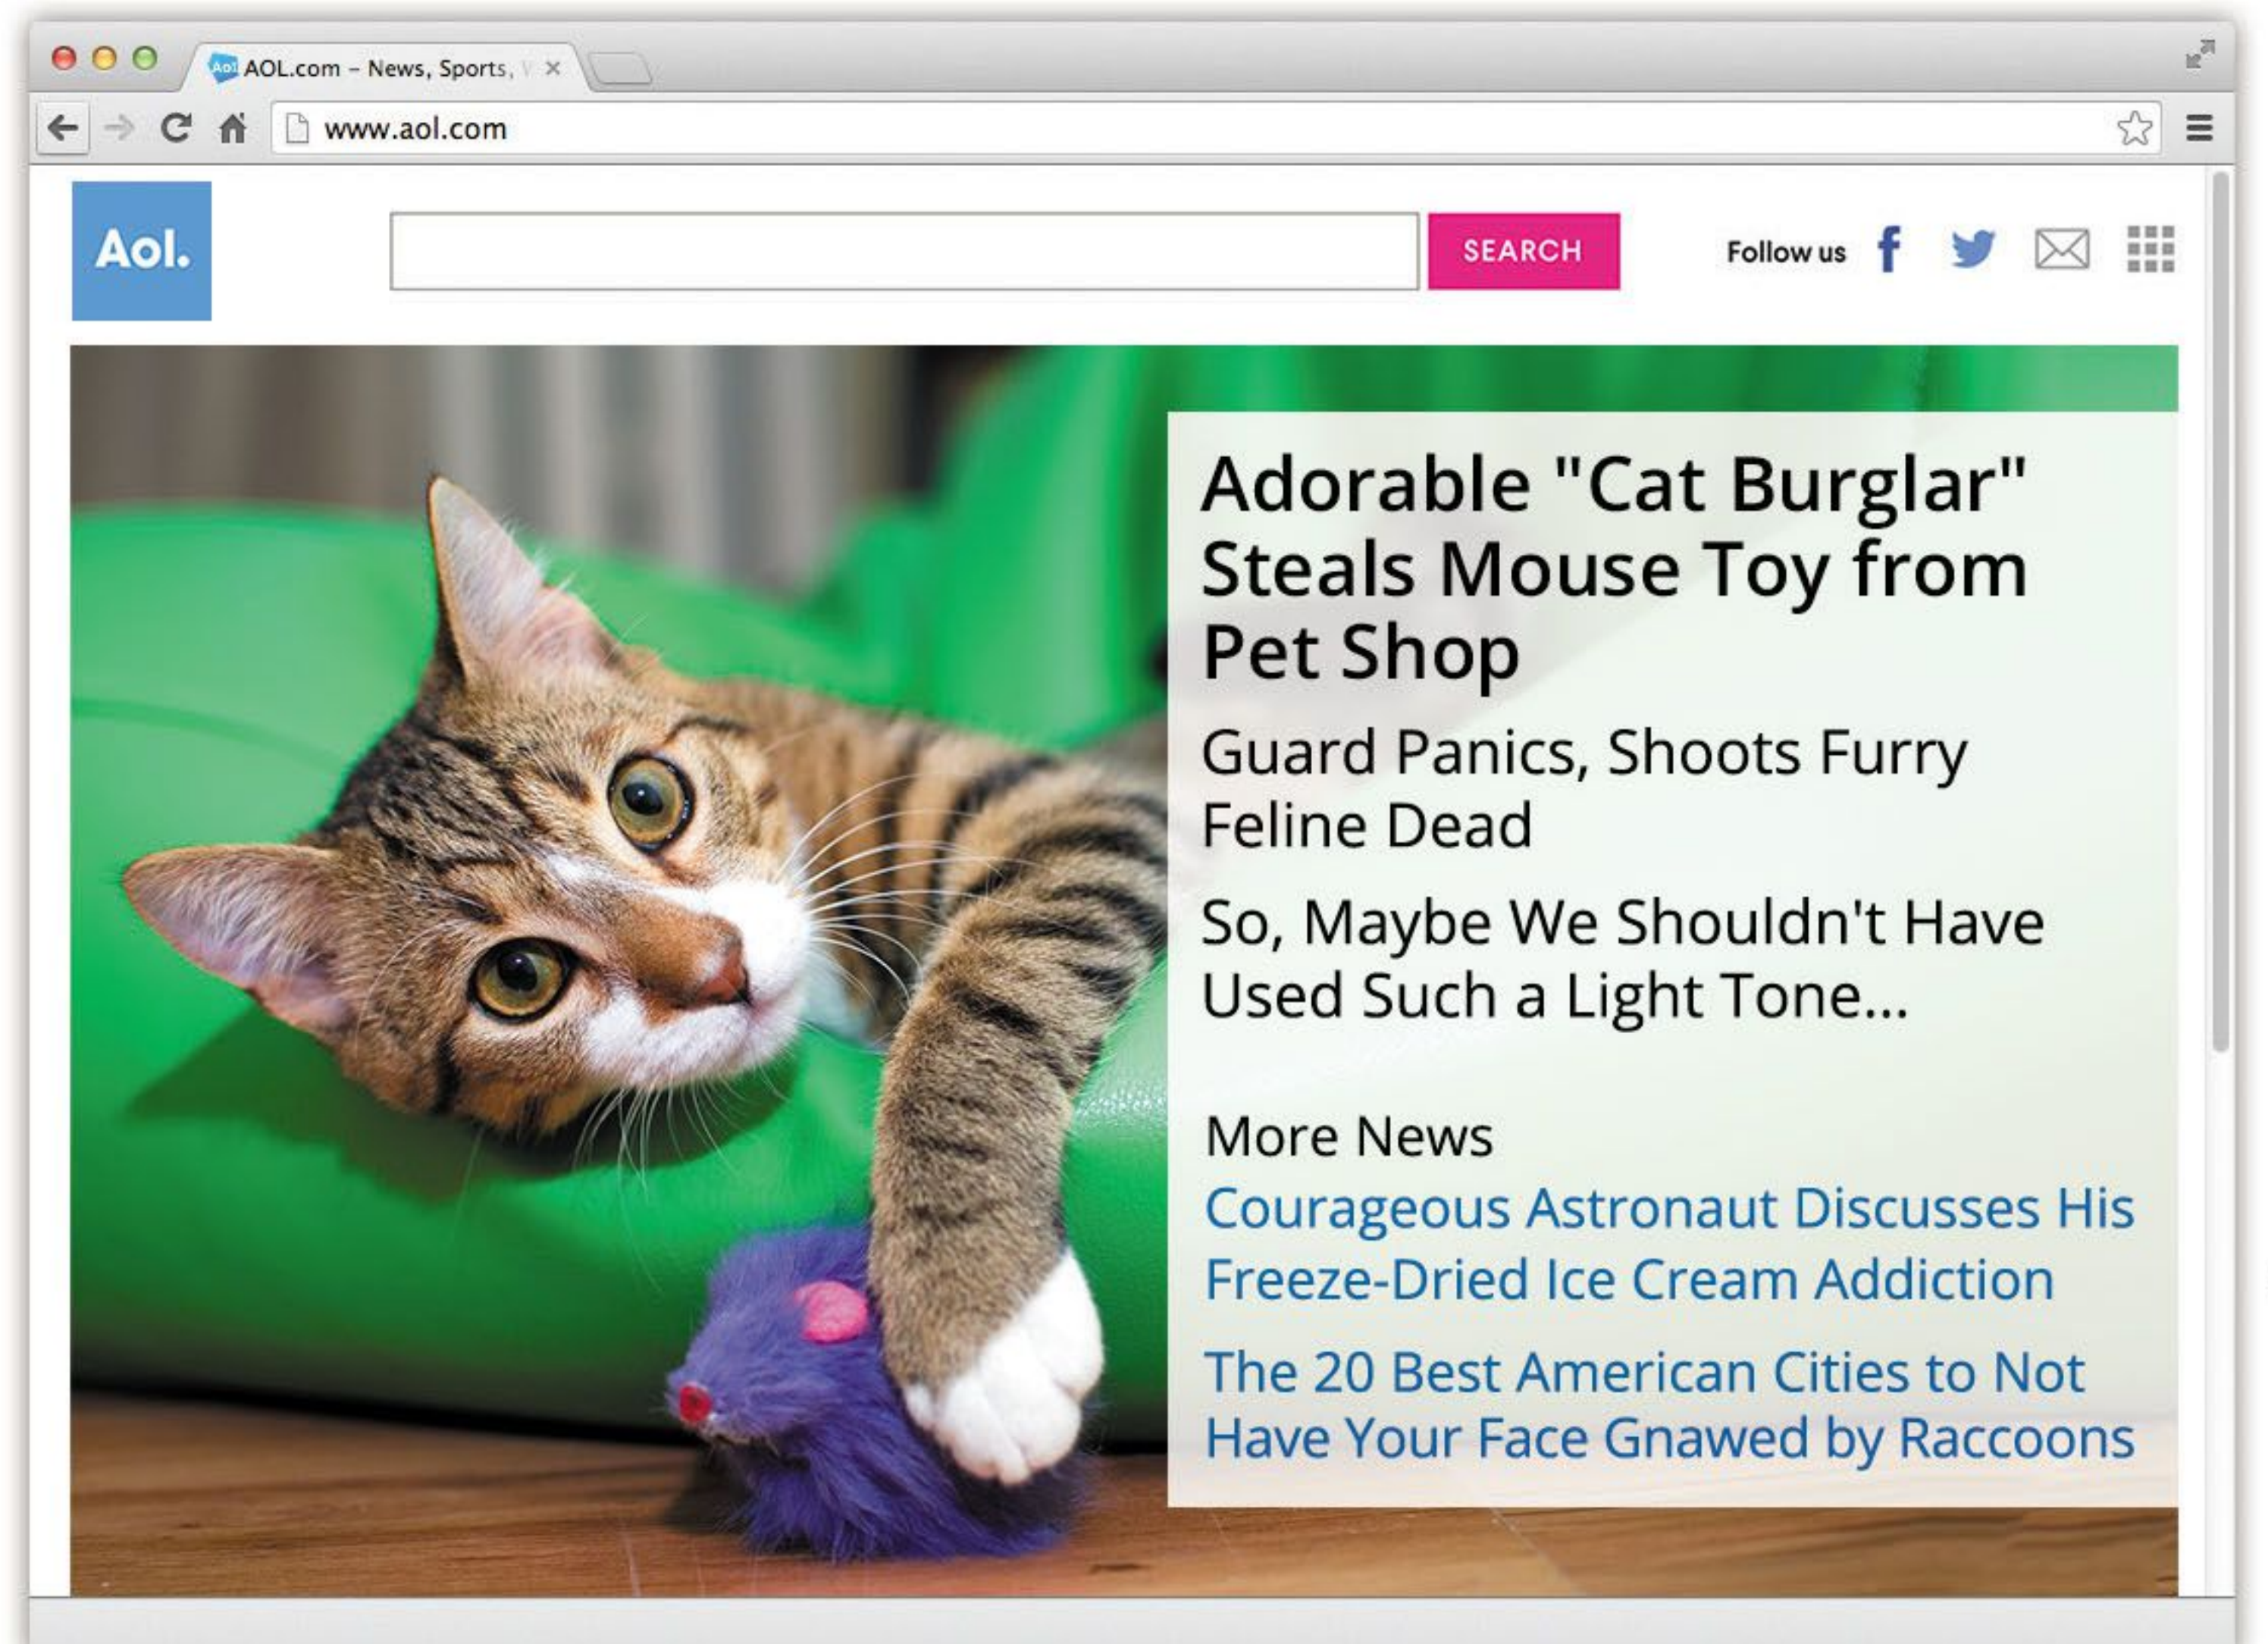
AOL.com – News, Sports, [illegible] ×

www.aol.com

Aol.

SEARCH

Follow us

Adorable "Cat Burglar" Steals Mouse Toy from Pet Shop

Guard Panics, Shoots Furry Feline Dead

So, Maybe We Shouldn't Have Used Such a Light Tone...

More News

Courageous Astronaut Discusses His Freeze-Dried Ice Cream Addiction

The 20 Best American Cities to Not Have Your Face Gnawed by Raccoons